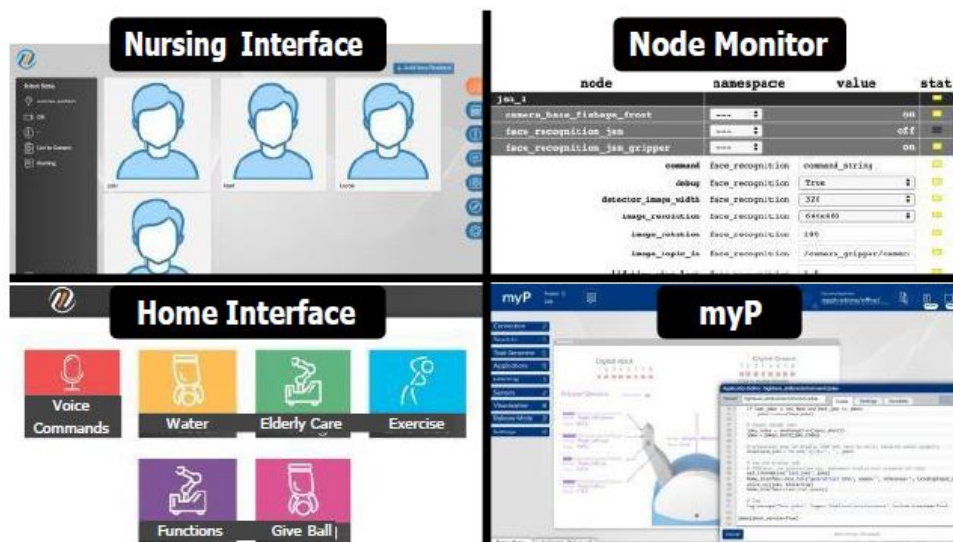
Nursing Interface

Add New Resident

Robot Status

OK

Call to Caregiver

Nursing

Node Monitor

| node | namespace | value | stat |
|---|---|---|---|
| jen_1 | | | |
| camera_base_fisheye_front | --- | on | |
| face_recognition_jen | --- | off | |
| face_recognition_jen_gripper | --- | on | |
| command | face_recognition | command_string | |
| debug | face_recognition | True | |
| detector_image_width | face_recognition | 320 | |
| image_resolution | face_recognition | 640x480 | |
| image_rotation | face_recognition | 180 | |
| image_topic_in | face_recognition | /camera_gripper/camera | |

Home Interface

Voice Commands

Water

Elderly Care

Exercise

Functions

Give Ball

myP

myP

Digital Input

Digital Output